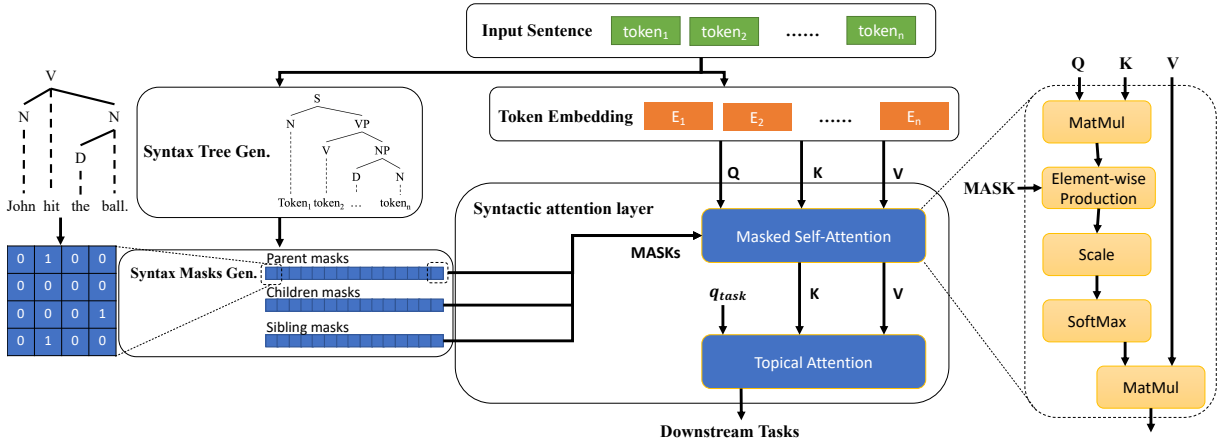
Input Sentence $\text{token}_1$ $\text{token}_2$ ...... $\text{token}_n$

V
N
N
D
John hit the ball.

| 0 | 1 | 0 | 0 |
|---|---|---|---|
| 0 | 0 | 0 | 0 |
| 0 | 0 | 0 | 1 |
| 0 | 1 | 0 | 0 |

Syntax Tree Gen.
S
N
VP
V
NP
D
N
$\text{Token}_1$ $\text{token}_2$ ... $\text{token}_n$

Token Embedding $E_1$ $E_2$ ...... $E_n$

Q K V

Syntactic attention layer

Syntax Masks Gen.
Parent masks
Children masks
Sibling masks

MASKs
Masked Self-Attention
$q_{task}$
K
V
Topical Attention

Downstream Tasks

Q K V
MatMul
MASK
Element-wise Production
Scale
SoftMax
MatMul